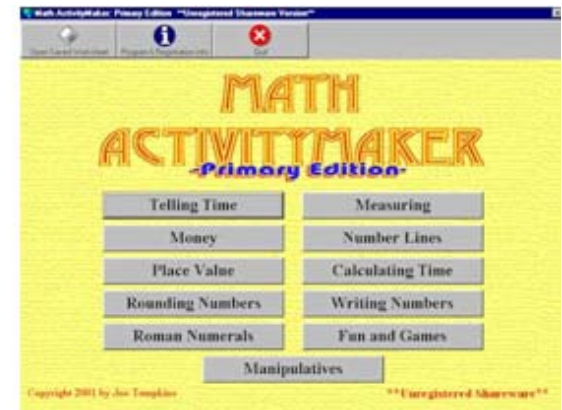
Math ActivityMaker: Primary Edition **Unregistered Shareware Version**

Open Saved Worksheet

Program & Registration Info

Quit

MATH ACTIVITYMAKER

-Primary Edition-

Telling Time

Measuring

Money

Number Lines

Place Value

Calculating Time

Rounding Numbers

Writing Numbers

Roman Numerals

Fun and Games

Manipulatives

Copyright 2001 by Joe Tompkins

**Unregistered Shareware**